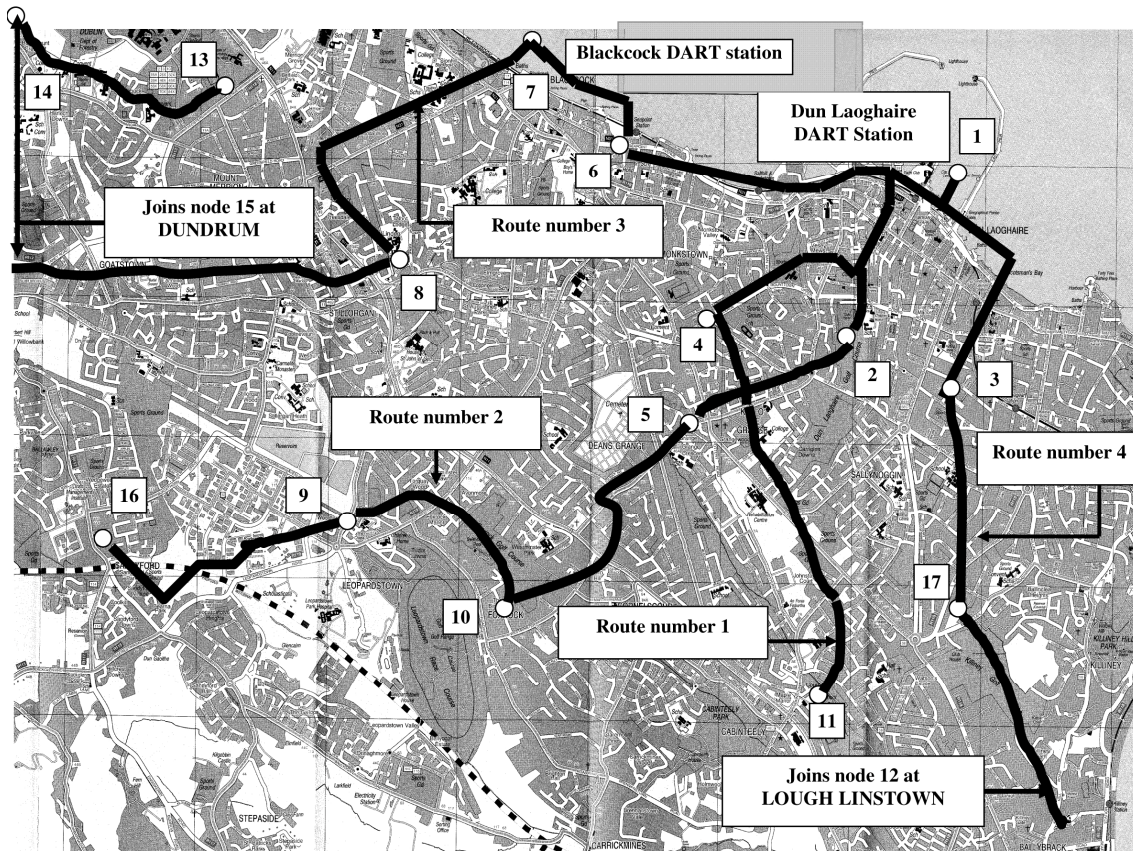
Blackcock DART station

Dun Laoghaire DART Station

13

14

7

1

6

Joins node 15 at DUNDRUM

Route number 3

8

4

2

3

5

Route number 2

Route number 4

16

9

17

10

Route number 1

11

Joins node 12 at LOUGH LINSTOWN

MOUNT MERRION

GOATSTOWN

STILLORGAN

DEANS GRANGE

SALLYNOGGIN

LEOPARDSTOWN

CABINTEELY

STEPASIDE

CARRICKMINES

KILLINEY

BALLYBRACK

MONKSTOWN

LAOGHAIRE

BLACKROCK

DUBLIN